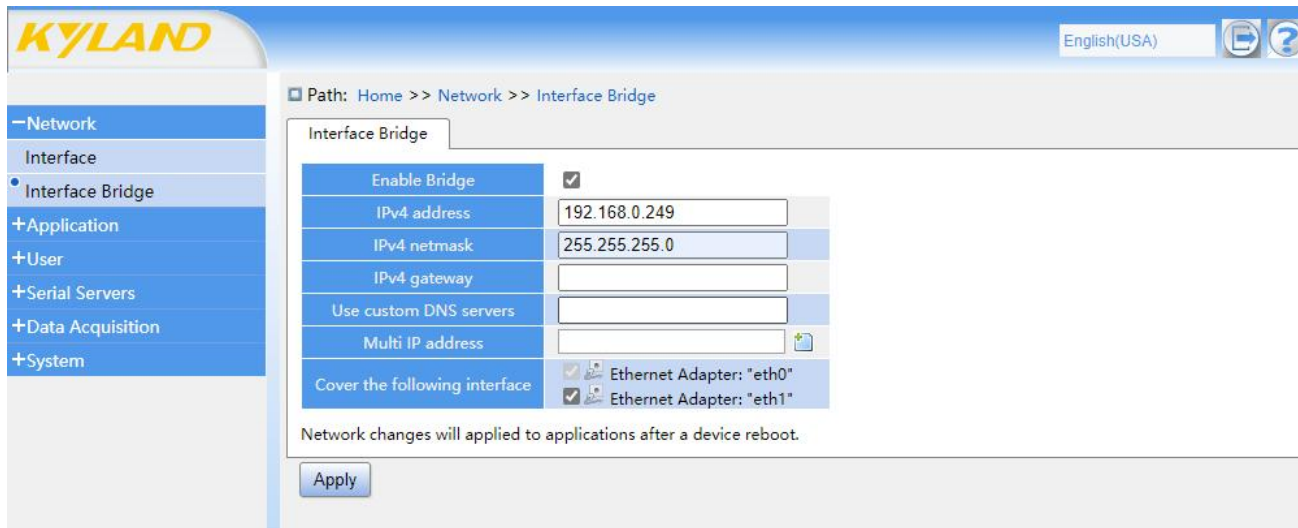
KYLAND

English(USA)

−Network
Interface
Interface Bridge
+Application
+User
+Serial Servers
+Data Acquisition
+System

Path: Home >> Network >> Interface Bridge

Interface Bridge

| | |
|---|---|
| Enable Bridge | ☑ |
| IPv4 address | 192.168.0.249 |
| IPv4 netmask | 255.255.255.0 |
| IPv4 gateway | |
| Use custom DNS servers | |
| Multi IP address | |
| Cover the following interface | Ethernet Adapter: "eth0" ☑ Ethernet Adapter: "eth1" |

Network changes will applied to applications after a device reboot.

Apply